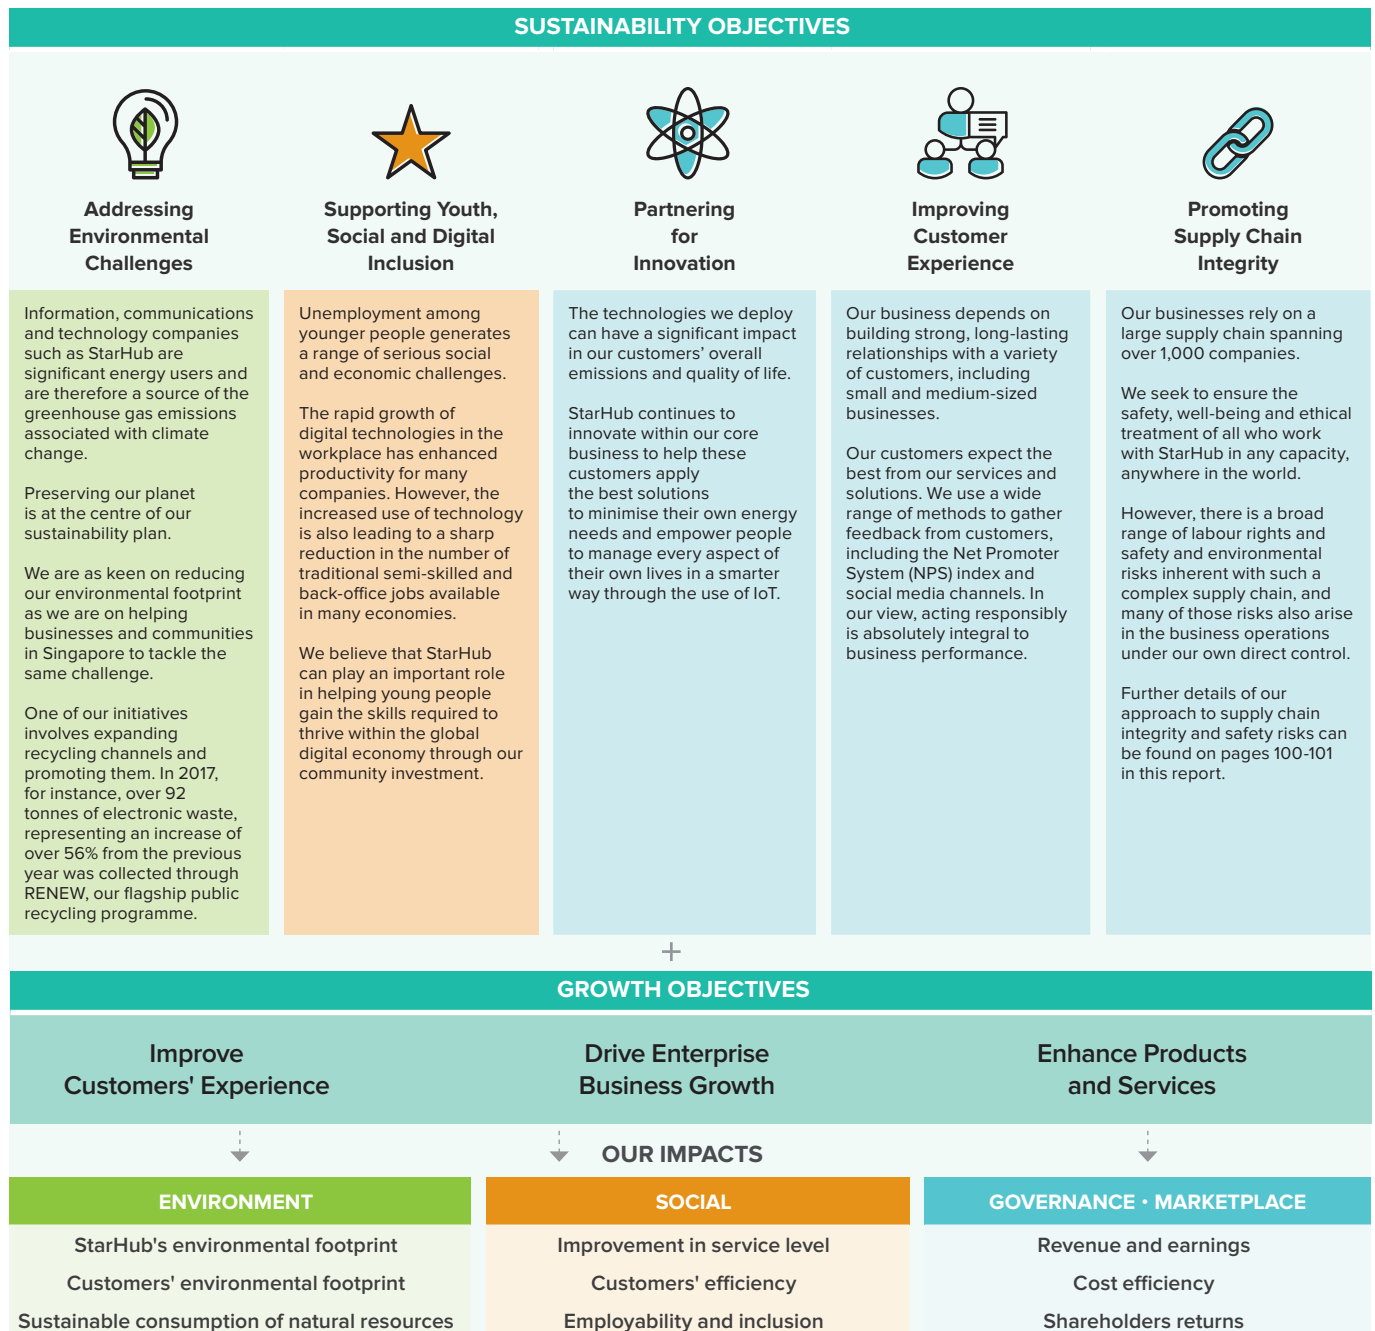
SUSTAINABILITY OBJECTIVES

Addressing Environmental Challenges

Supporting Youth, Social and Digital Inclusion

Partnering for Innovation

Improving Customer Experience

Promoting Supply Chain Integrity

Information, communications and technology companies such as StarHub are significant energy users and are therefore a source of the greenhouse gas emissions associated with climate change.

Preserving our planet is at the centre of our sustainability plan.

We are as keen on reducing our environmental footprint as we are on helping businesses and communities in Singapore to tackle the same challenge.

One of our initiatives involves expanding recycling channels and promoting them. In 2017, for instance, over 92 tonnes of electronic waste, representing an increase of over 56% from the previous year was collected through RENEW, our flagship public recycling programme.

Unemployment among younger people generates a range of serious social and economic challenges.

The rapid growth of digital technologies in the workplace has enhanced productivity for many companies. However, the increased use of technology is also leading to a sharp reduction in the number of traditional semi-skilled and back-office jobs available in many economies.

We believe that StarHub can play an important role in helping young people gain the skills required to thrive within the global digital economy through our community investment.

The technologies we deploy can have a significant impact in our customers' overall emissions and quality of life.

StarHub continues to innovate within our core business to help these customers apply the best solutions to minimise their own energy needs and empower people to manage every aspect of their own lives in a smarter way through the use of IoT.

Our business depends on building strong, long-lasting relationships with a variety of customers, including small and medium-sized businesses.

Our customers expect the best from our services and solutions. We use a wide range of methods to gather feedback from customers, including the Net Promoter System (NPS) index and social media channels. In our view, acting responsibly is absolutely integral to business performance.

Our businesses rely on a large supply chain spanning over 1,000 companies.

We seek to ensure the safety, well-being and ethical treatment of all who work with StarHub in any capacity, anywhere in the world.

However, there is a broad range of labour rights and safety and environmental risks inherent with such a complex supply chain, and many of those risks also arise in the business operations under our own direct control.

Further details of our approach to supply chain integrity and safety risks can be found on pages 100-101 in this report.

+

GROWTH OBJECTIVES

Improve Customers' Experience

Drive Enterprise Business Growth

Enhance Products and Services

OUR IMPACTS

ENVIRONMENT

StarHub's environmental footprint

Customers' environmental footprint

Sustainable consumption of natural resources

SOCIAL

Improvement in service level

Customers' efficiency

Employability and inclusion

GOVERNANCE · MARKETPLACE

Revenue and earnings

Cost efficiency

Shareholders returns